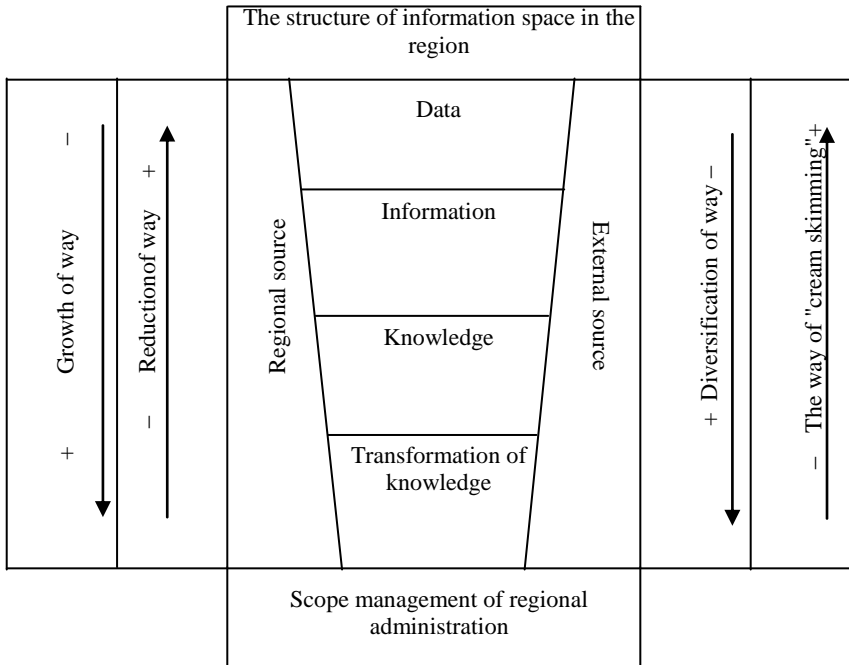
The structure of information space in the region

–
Growth of way
+

+
Reductionof way
–

Regional source

Data

Information

Knowledge

Transformation of knowledge

External source

+ Diversification of way –

– The way of "cream skimming" +

Scope management of regional administration